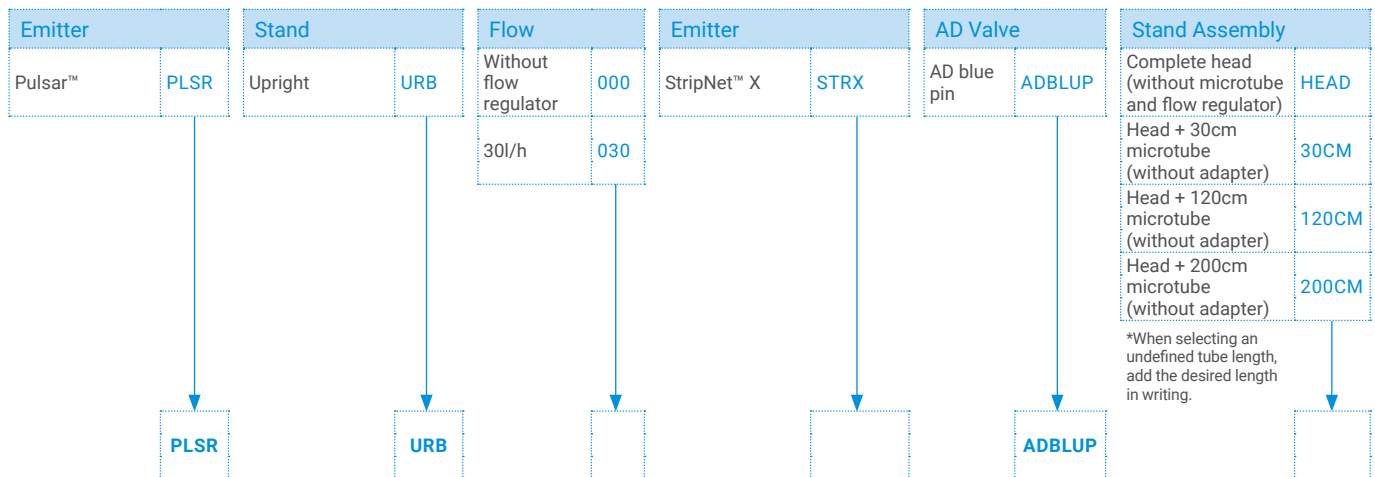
| Emitter | |
|---|---|
| Pulsar™ | PLSR |

| Stand | |
|---|---|
| Upright | URB |

| Flow | |
|---|---|
| Without flow regulator | 000 |
| 30l/h | 030 |

| Emitter | |
|---|---|
| StripNet™ X | STRX |

| AD Valve | |
|---|---|
| AD blue pin | ADBLUP |

| Stand Assembly | |
|---|---|
| Complete head (without microtube and flow regulator) | HEAD |
| Head + 30cm microtube (without adapter) | 30CM |
| Head + 120cm microtube (without adapter) | 120CM |
| Head + 200cm microtube (without adapter) | 200CM |

*When selecting an undefined tube length, add the desired length in writing.

PLSR

URB

ADBLUP